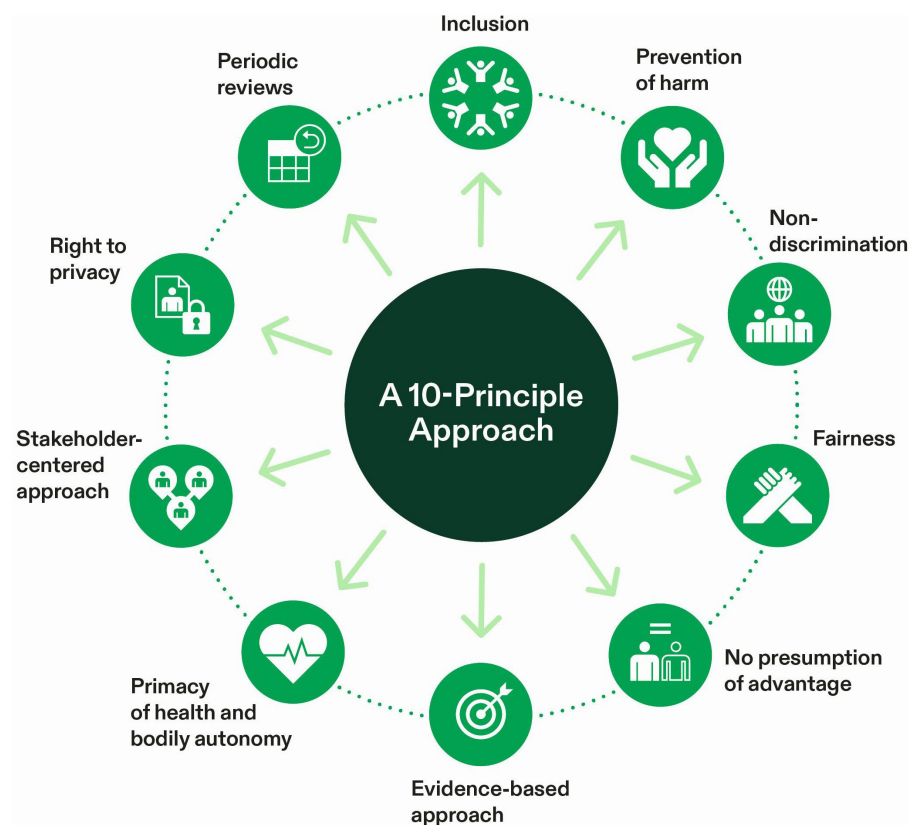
A 10-Principle Approach

Inclusion

Prevention of harm

Non-discrimination

Fairness

No presumption of advantage

Evidence-based approach

Primacy of health and bodily autonomy

Stakeholder-centered approach

Right to privacy

Periodic reviews